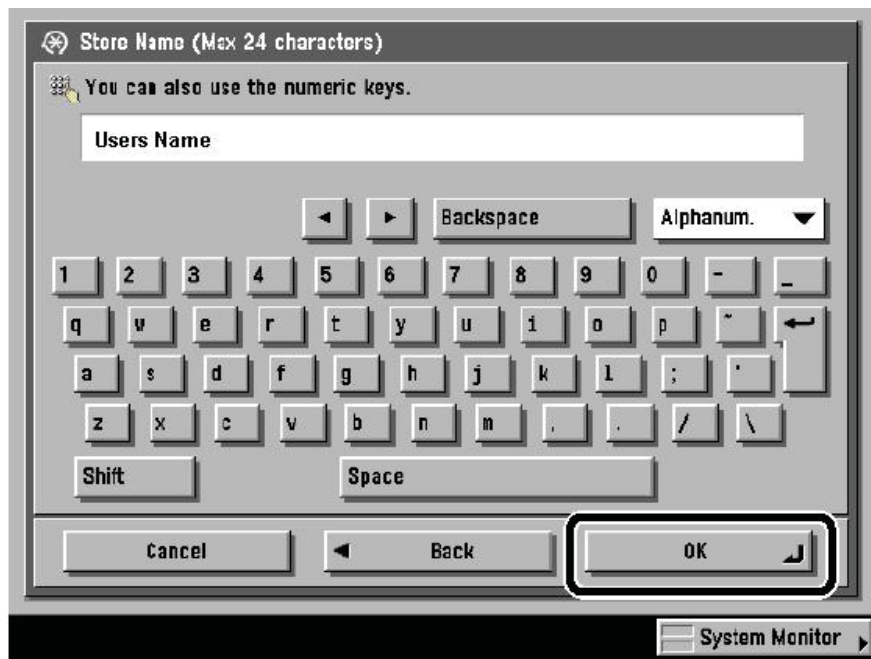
Store Name (Max 24 characters)

You can also use the numeric keys.

Users Name

◄ ► Backspace Alphanum. ▼

1 2 3 4 5 6 7 8 9 0 - _

q w e r t y u i o p ~

a s d f g h j k l ; '

z x c v b n m , . / \

Shift Space

Cancel ◄ Back OK

System Monitor